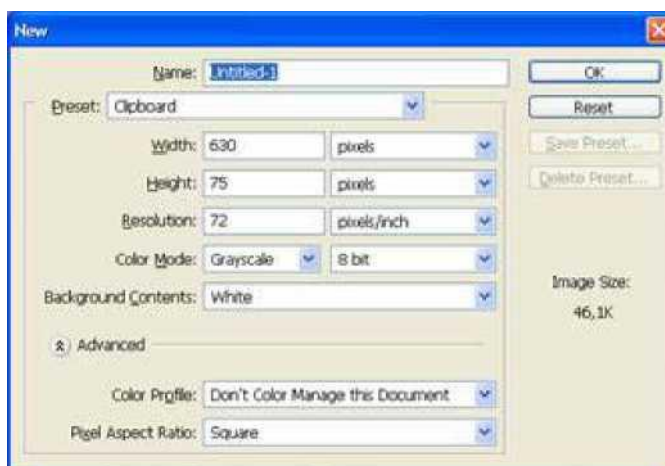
New

Name: Untitled-1

Preset: Clipboard

Width: 630 pixels

Height: 75 pixels

Resolution: 72 pixels/inch

Color Mode: Grayscale 8 bit

Background Contents: White

Advanced

Color Profile: Don't Color Manage this Document

Pixel Aspect Ratio: Square

OK

Reset

Save Preset...

Delete Preset...

Image Size:

46,1K